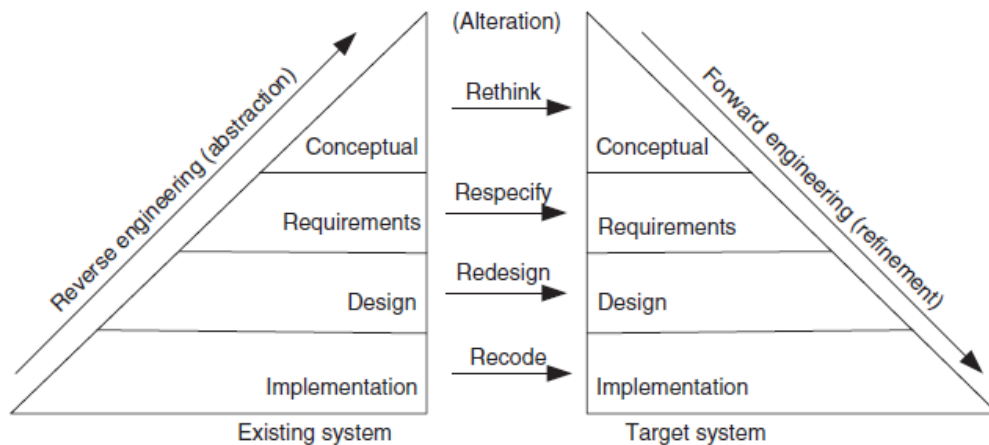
(Alteration)

Reverse engineering (abstraction)

Conceptual

Requirements

Design

Implementation

Existing system

Rethink

Respecify

Redesign

Recode

Forward engineering (refinement)

Conceptual

Requirements

Design

Implementation

Target system